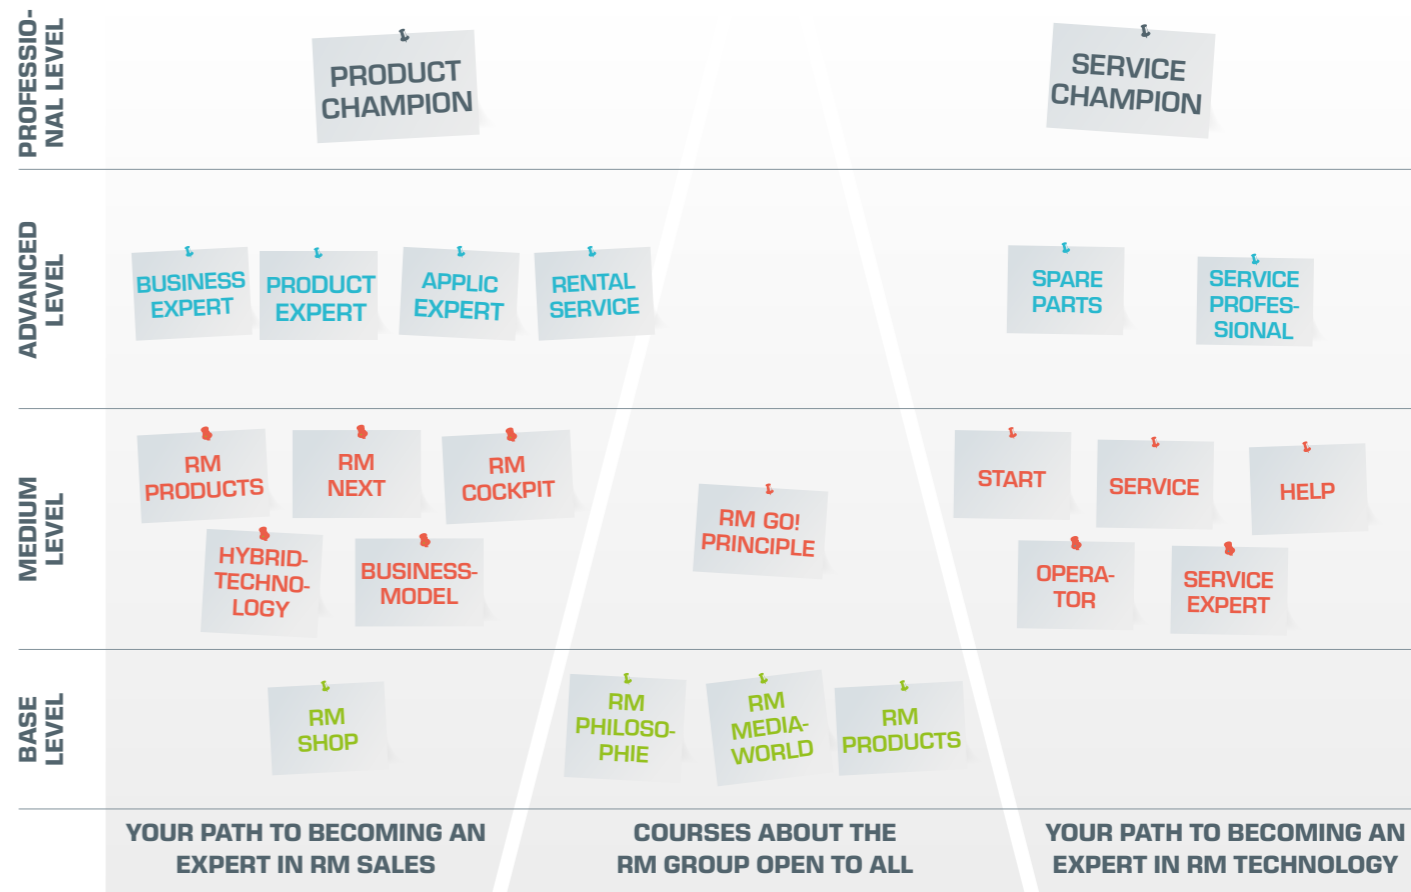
PROFESSIONAL LEVEL

PRODUCT CHAMPION

SERVICE CHAMPION

ADVANCED LEVEL

BUSINESS EXPERT

PRODUCT EXPERT

APPLIC EXPERT

RENTAL SERVICE

SPARE PARTS

SERVICE PROFESSIONAL

MEDIUM LEVEL

RM PRODUCTS

RM NEXT

RM COCKPIT

HYBRID-TECHNOLOGY

BUSINESS-MODEL

RM GO! PRINCIPLE

START

SERVICE

HELP

OPERATOR

SERVICE EXPERT

BASE LEVEL

RM SHOP

RM PHILOSOPHIE

RM MEDIAWORLD

RM PRODUCTS

YOUR PATH TO BECOMING AN EXPERT IN RM SALES

COURSES ABOUT THE RM GROUP OPEN TO ALL

YOUR PATH TO BECOMING AN EXPERT IN RM TECHNOLOGY